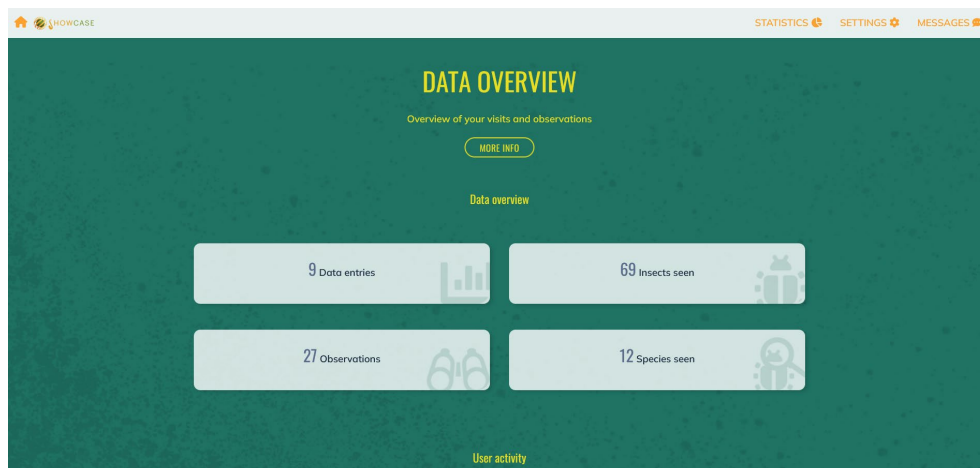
SHOWCASE

STATISTICS SETTINGS MESSAGES

DATA OVERVIEW

Overview of your visits and observations

MORE INFO

Data overview

9 Data entries

69 Insects seen

27 Observations

12 Species seen

User activity